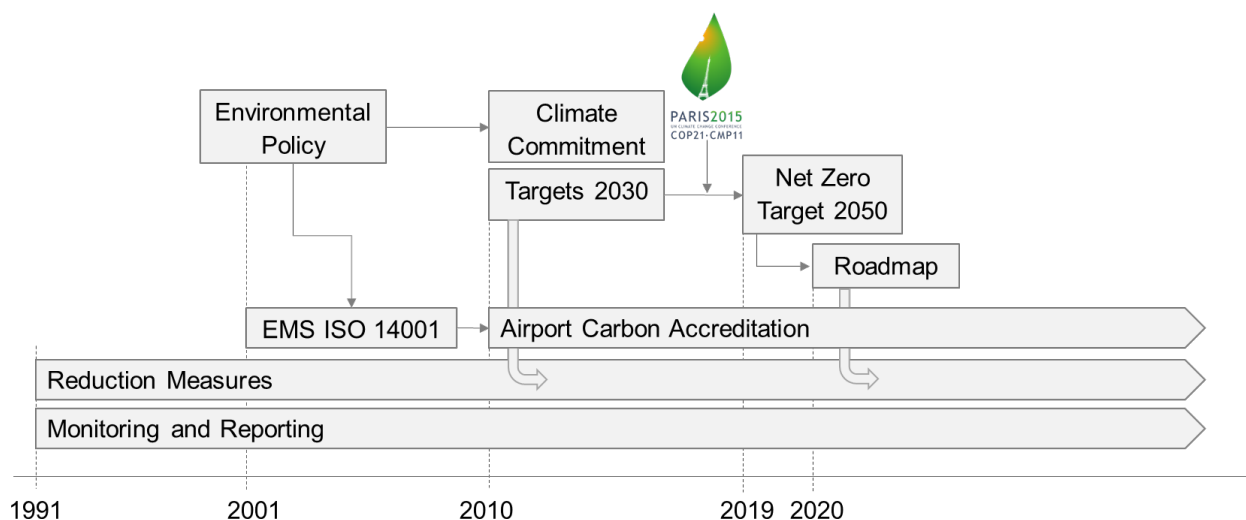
Environmental Policy

Climate Commitment

PARIS2015
UN CLIMATE CHANGE CONFERENCE
COP21·CMP11

Targets 2030

Net Zero Target 2050

Roadmap

EMS ISO 14001

Airport Carbon Accreditation

Reduction Measures

Monitoring and Reporting

1991

2001

2010

2019

2020